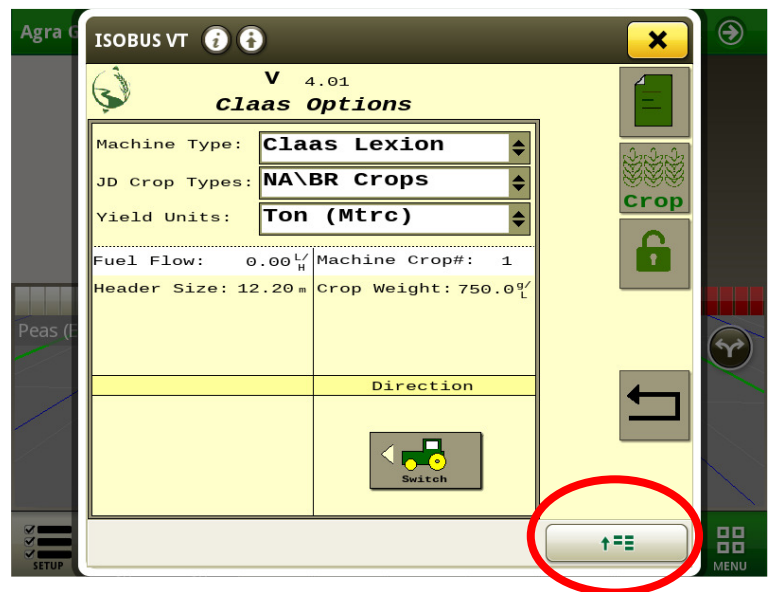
Agra G

ISOBUS VT

V 4.01
Claas Options

Machine Type: Claas Lexion
JD Crop Types: NA\BR Crops
Yield Units: Ton (Mtrc)

Fuel Flow: 0.00 $^{L}/_{H}$
Header Size: 12.20 m
Machine Crop#: 1
Crop Weight: 750.0 $^{g}/_{L}$

Direction

Switch

Crop

Peas (E

SETUP

MENU